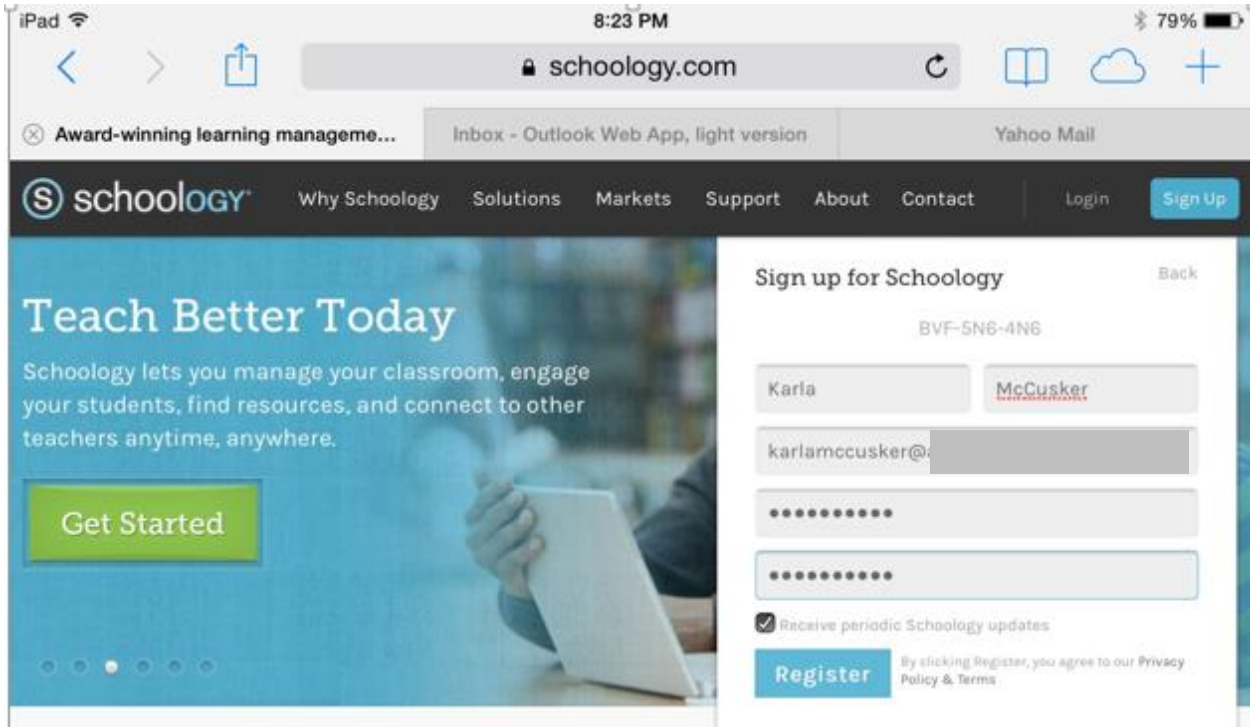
iPad 8:23 PM 79%

schoology.com

Award-winning learning manageme...
Inbox - Outlook Web App, light version
Yahoo Mail

schoology
Why Schoology Solutions Markets Support About Contact Login Sign Up

Teach Better Today

Schoology lets you manage your classroom, engage your students, find resources, and connect to other teachers anytime, anywhere.

Get Started

Sign up for Schoology
Back

BVF-5N6-4N6

Karla
McCusker
karlamccusker@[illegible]
•••••••••••
•••••••••••

Receive periodic Schoology updates

Register
By clicking Register, you agree to our Privacy Policy & Terms